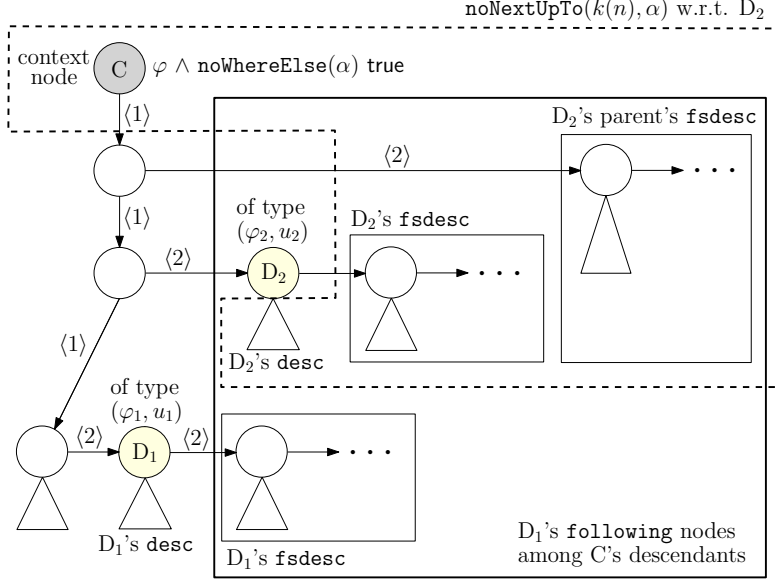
noNextUpTo$(k(n), \alpha)$ w.r.t. D$_2$

context node

C

$\varphi \wedge$ noWhereElse$(\alpha)$ true

$\langle 1 \rangle$

D$_2$'s parent's fsdesc

$\langle 2 \rangle$

. . .

$\langle 1 \rangle$

of type $(\varphi_2, u_2)$

D$_2$'s fsdesc

$\langle 2 \rangle$

D$_2$

. . .

D$_2$'s desc

$\langle 1 \rangle$

of type $(\varphi_1, u_1)$

$\langle 2 \rangle$

D$_1$

$\langle 2 \rangle$

. . .

D$_1$'s desc

D$_1$'s fsdesc

D$_1$'s following nodes among C's descendants